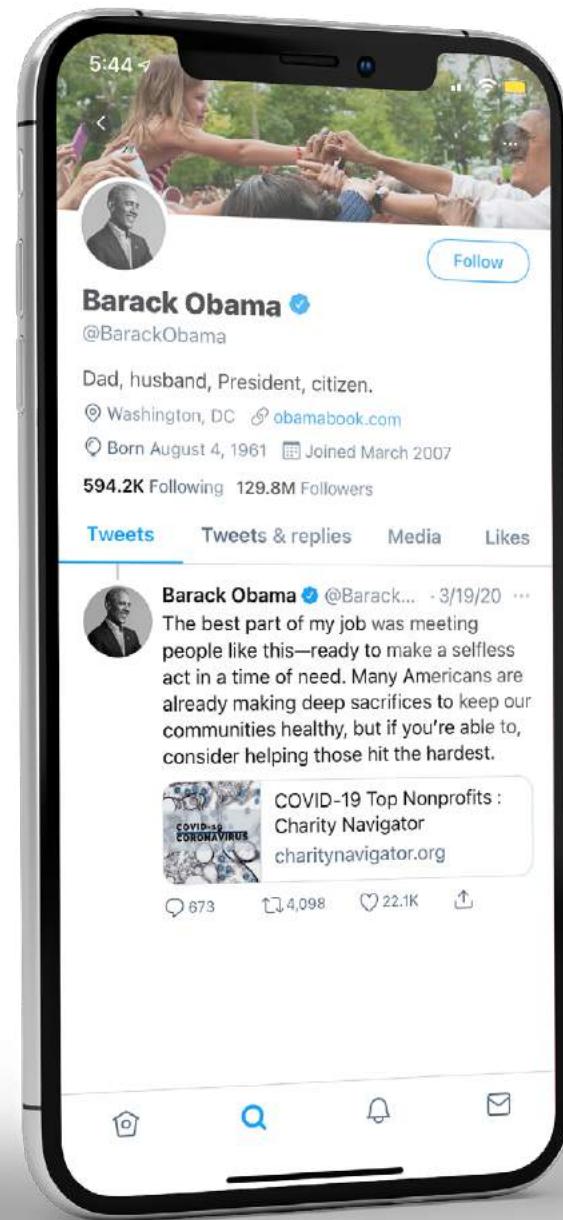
5:44

Follow

Barack Obama
@BarackObama

Dad, husband, President, citizen.

Washington, DC obamabook.com

Born August 4, 1961 Joined March 2007

594.2K Following 129.8M Followers

Tweets Tweets & replies Media Likes

Barack Obama @Barack... · 3/19/20 ···
The best part of my job was meeting people like this—ready to make a selfless act in a time of need. Many Americans are already making deep sacrifices to keep our communities healthy, but if you're able to, consider helping those hit the hardest.

COVID-19 CORONAVIRUS

COVID-19 Top Nonprofits : Charity Navigator
charitynavigator.org

673 4,098 22.1K